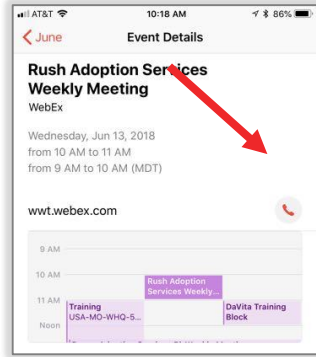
AT&T 10:18 AM 86%

June Event Details

Rush Adoption Services Weekly Meeting

WebEx

Wednesday, Jun 13, 2018
from 10 AM to 11 AM
from 9 AM to 10 AM (MDT)

wwt.webex.com

9 AM

10 AM

Rush Adoption Services Weekly...

11 AM

Training USA-MO-WHQ-5...

DaVita Training Block

Noon